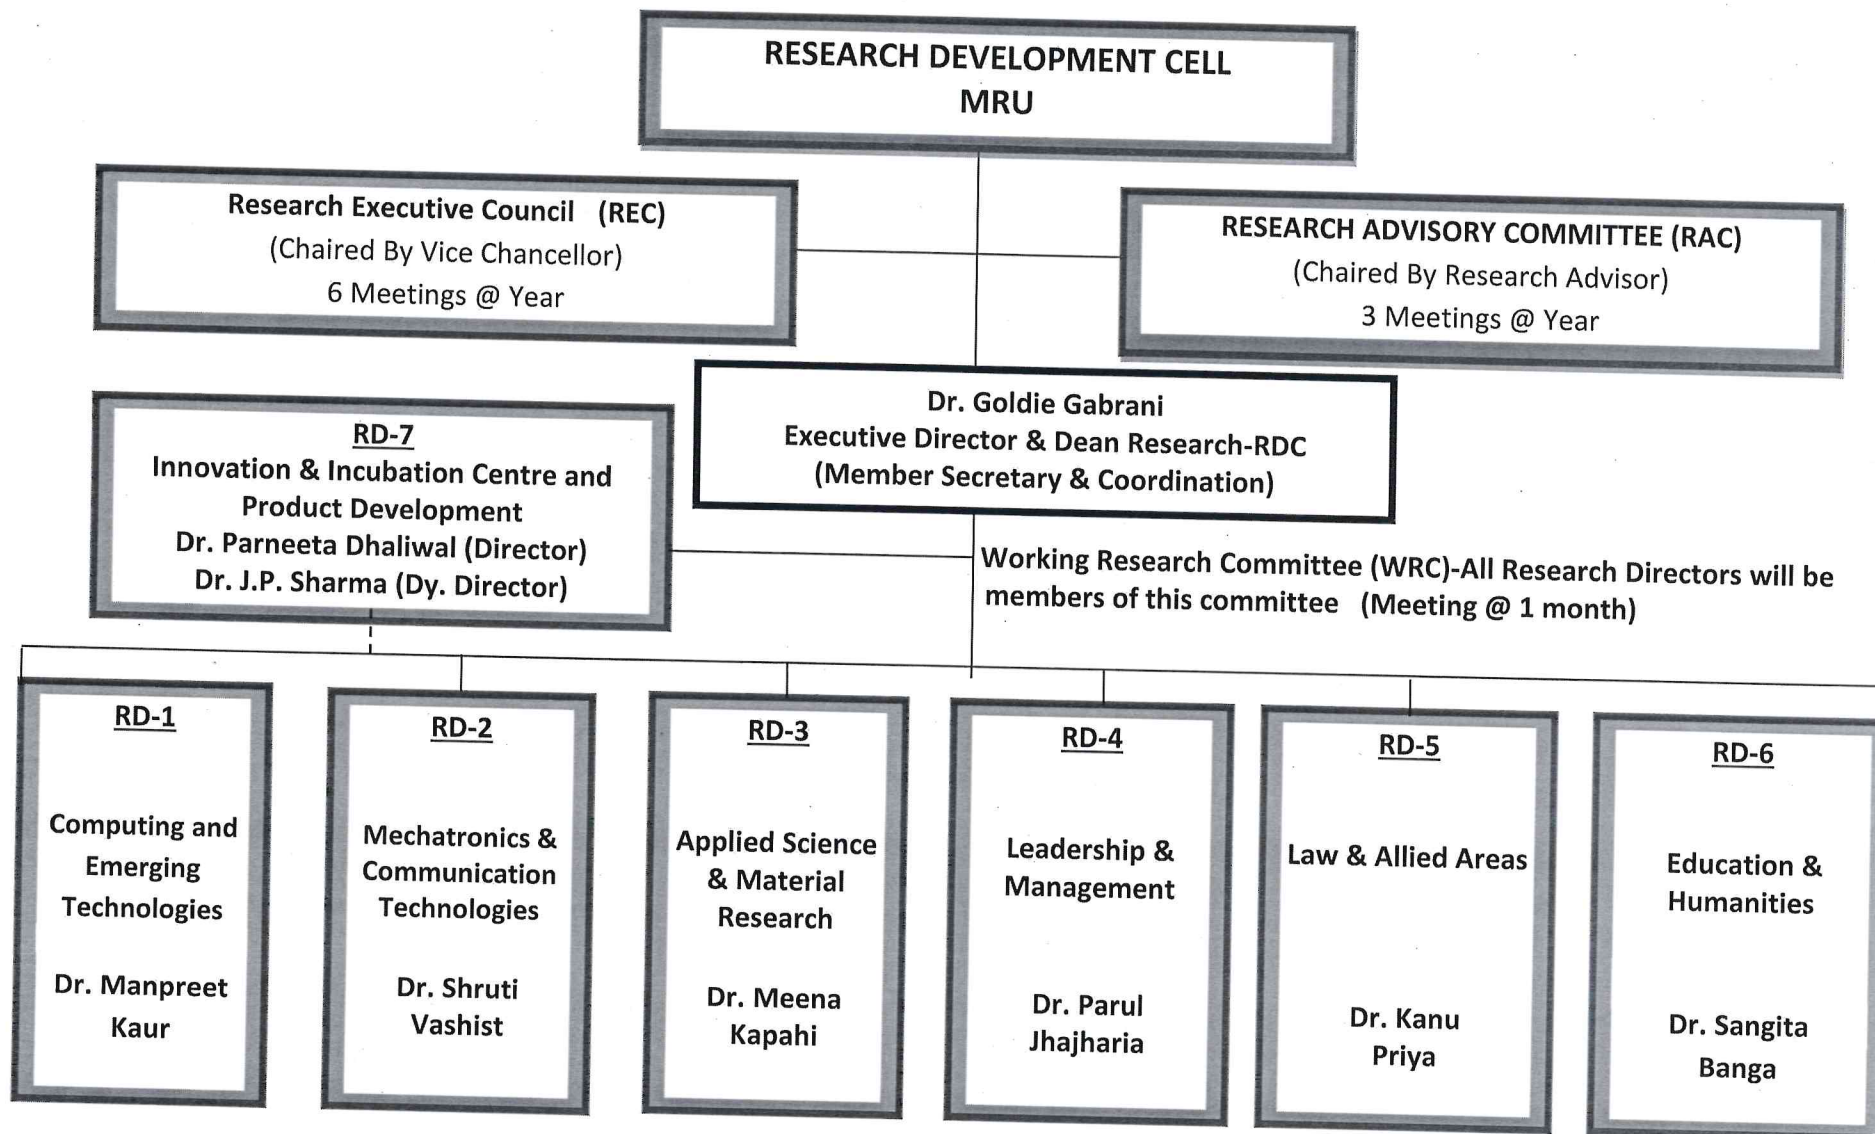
RESEARCH DEVELOPMENT CELL
MRU

Research Executive Council (REC)
(Chaired By Vice Chancellor)
6 Meetings @ Year

RESEARCH ADVISORY COMMITTEE (RAC)
(Chaired By Research Advisor)
3 Meetings @ Year

RD-7
Innovation & Incubation Centre and Product Development
Dr. Parneeta Dhaliwal (Director)
Dr. J.P. Sharma (Dy. Director)

Dr. Goldie Gabrani
Executive Director & Dean Research-RDC
(Member Secretary & Coordination)

Working Research Committee (WRC)-All Research Directors will be members of this committee (Meeting @ 1 month)

RD-1
Computing and Emerging Technologies
Dr. Manpreet Kaur

RD-2
Mechatronics & Communication Technologies
Dr. Shruti Vashist

RD-3
Applied Science & Material Research
Dr. Meena Kapahi

RD-4
Leadership & Management
Dr. Parul Jhajharia

RD-5
Law & Allied Areas
Dr. Kanu Priya

RD-6
Education & Humanities
Dr. Sangita Banga